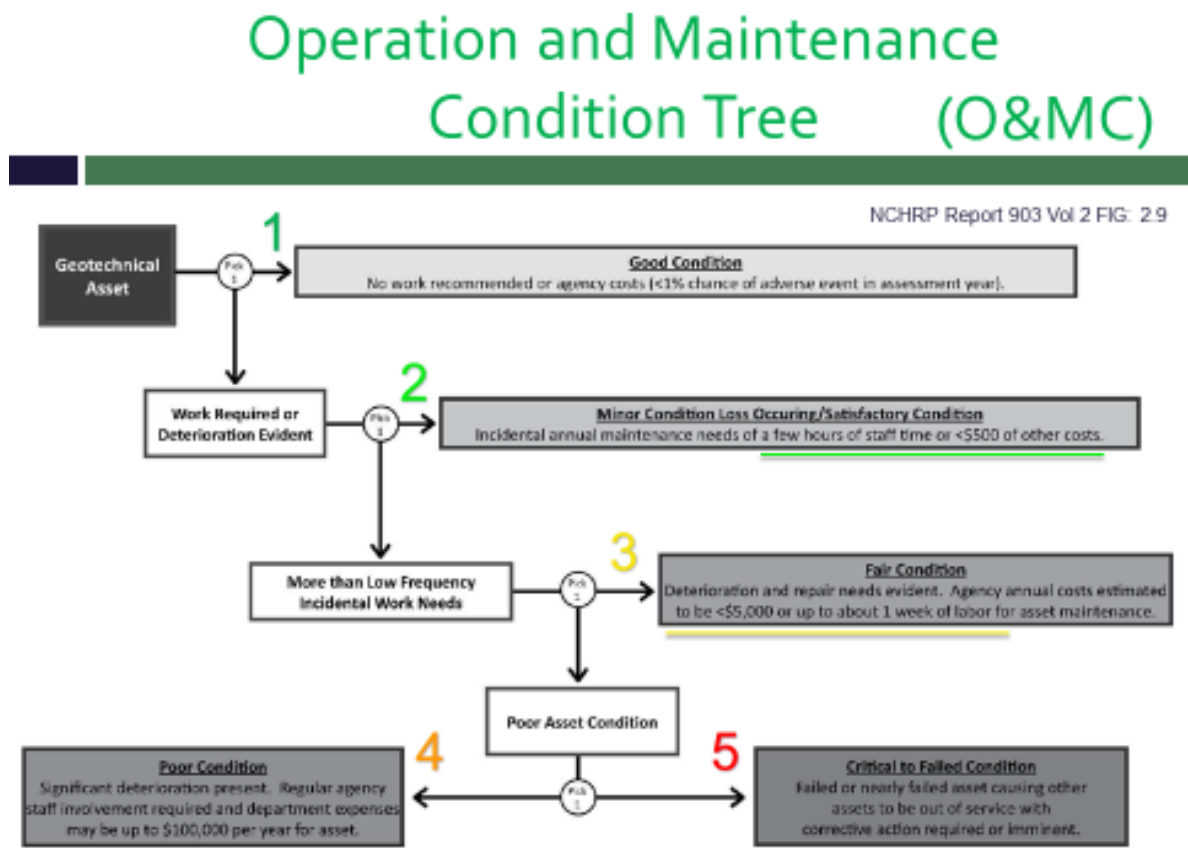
Operation and Maintenance Condition Tree (O&MC)

NCHRP Report 903 Vol 2 FIG: 2.9

Geotechnical Asset

Pick 1

1

Good Condition
No work recommended or agency costs (<1% chance of adverse event in assessment year).

Work Required or Deterioration Evident

Pick 1

2

Minor Condition Loss Occuring/Satisfactory Condition
Incidental annual maintenance needs of a few hours of staff time or <$500 of other costs.

More than Low Frequency Incidental Work Needs

Pick 1

3

Fair Condition
Deterioration and repair needs evident. Agency annual costs estimated to be <$5,000 or up to about 1 week of labor for asset maintenance.

Poor Asset Condition

4

Poor Condition
Significant deterioration present. Regular agency staff involvement required and department expenses may be up to $100,000 per year for asset.

Pick 1

5

Critical to Failed Condition
Failed or nearly failed asset causing other assets to be out of service with corrective action required or imminent.